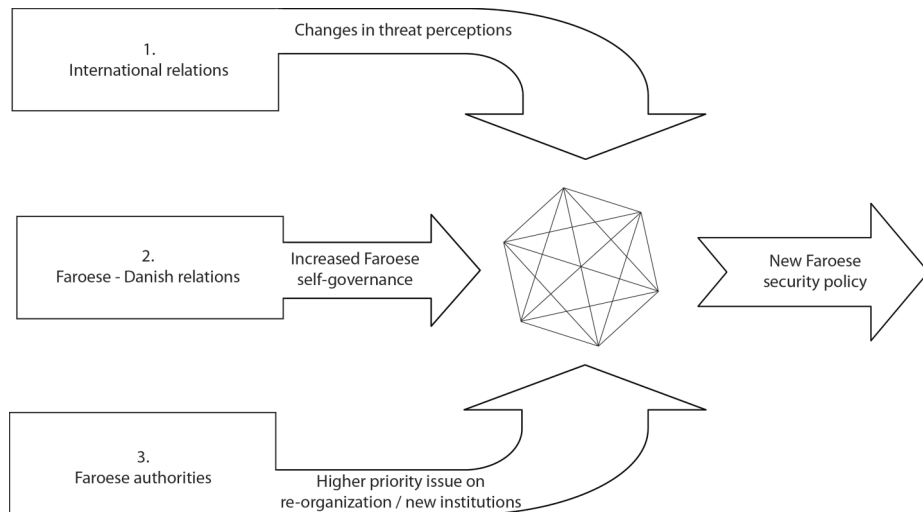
1.
International relations

Changes in threat perceptions

2.
Faroese - Danish relations

Increased Faroese self-governance

New Faroese security policy

3.
Faroese authorities

Higher priority issue on re-organization / new institutions